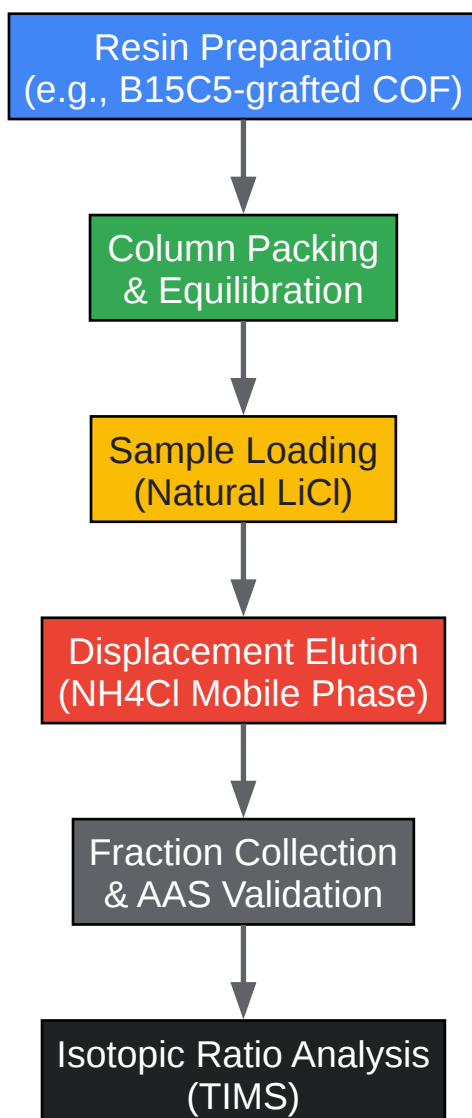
Resin Preparation
(e.g., B15C5-grafted COF)

Column Packing
& Equilibration

Sample Loading
(Natural LiCl)

Displacement Elution
(NH4Cl Mobile Phase)

Fraction Collection
& AAS Validation

Isotopic Ratio Analysis
(TIMS)